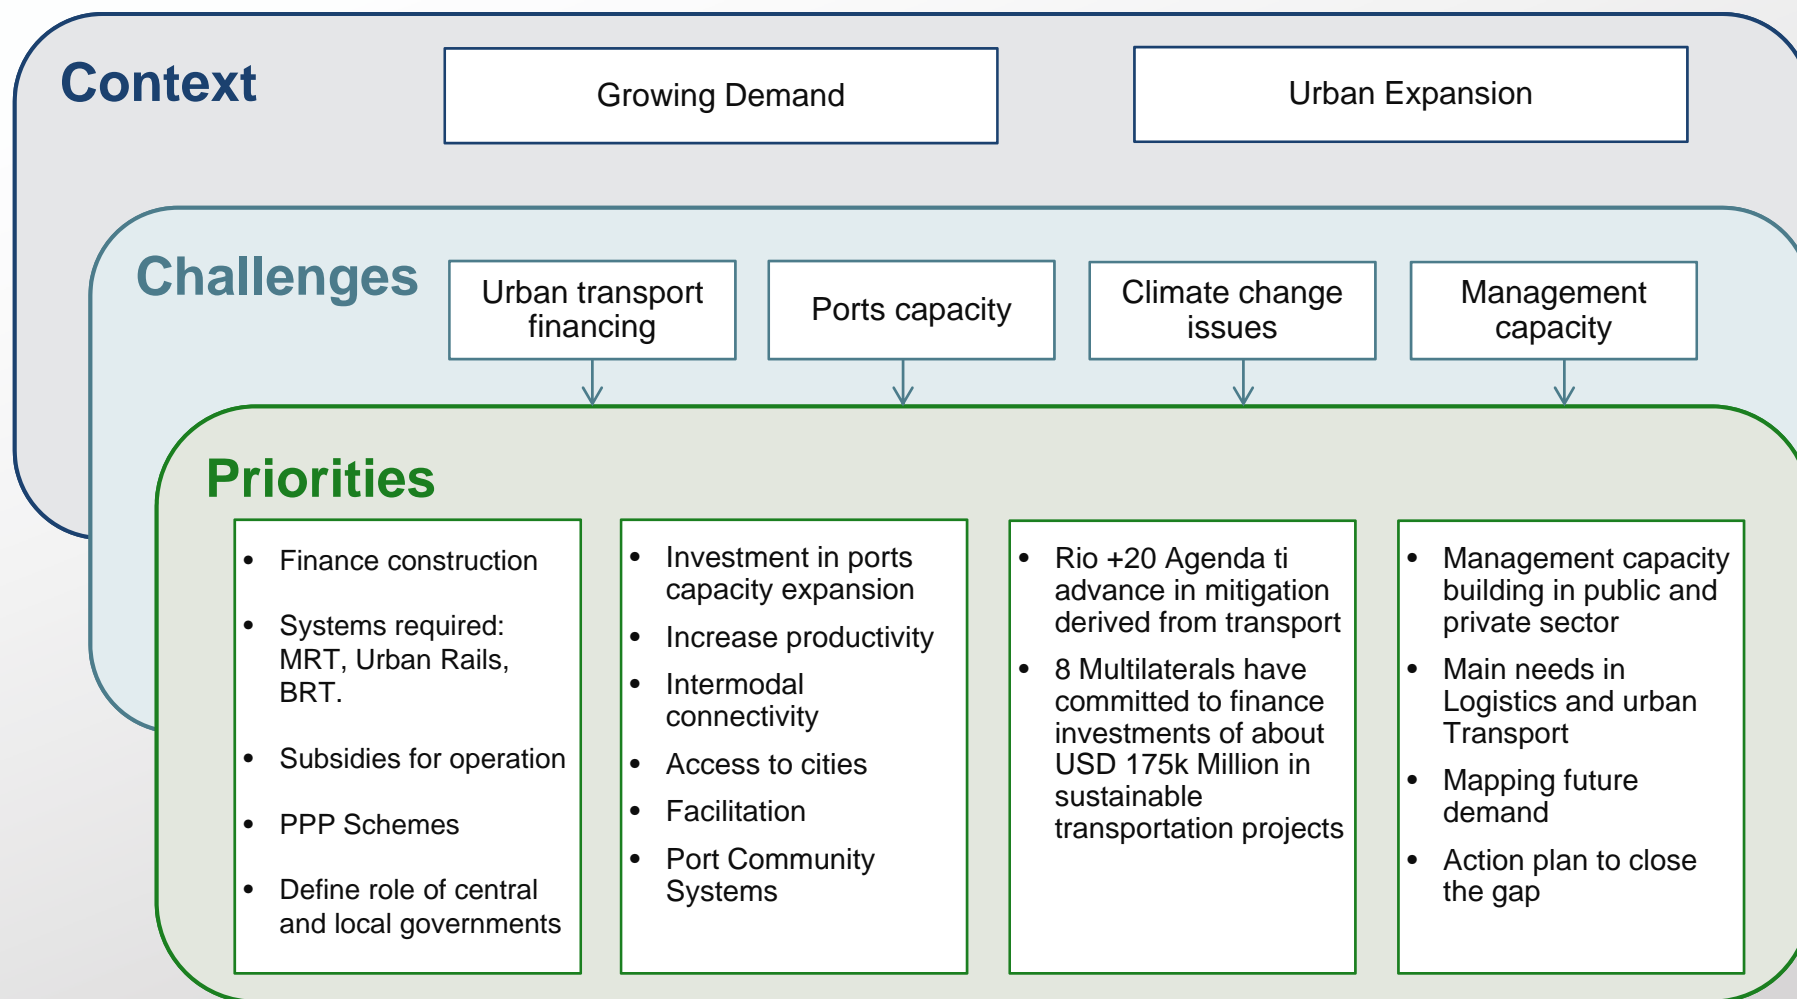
Context

Growing Demand

Urban Expansion

Challenges

Urban transport financing

Ports capacity

Climate change issues

Management capacity

Priorities

- Finance construction
- Systems required: MRT, Urban Rails, BRT.
- Subsidies for operation
- PPP Schemes
- Define role of central and local governments

- Investment in ports capacity expansion
- Increase productivity
- Intermodal connectivity
- Access to cities
- Facilitation
- Port Community Systems

- Rio +20 Agenda ti advance in mitigation derived from transport
- 8 Multilaterals have committed to finance investments of about USD 175k Million in sustainable transportation projects

- Management capacity building in public and private sector
- Main needs in Logistics and urban Transport
- Mapping future demand
- Action plan to close the gap